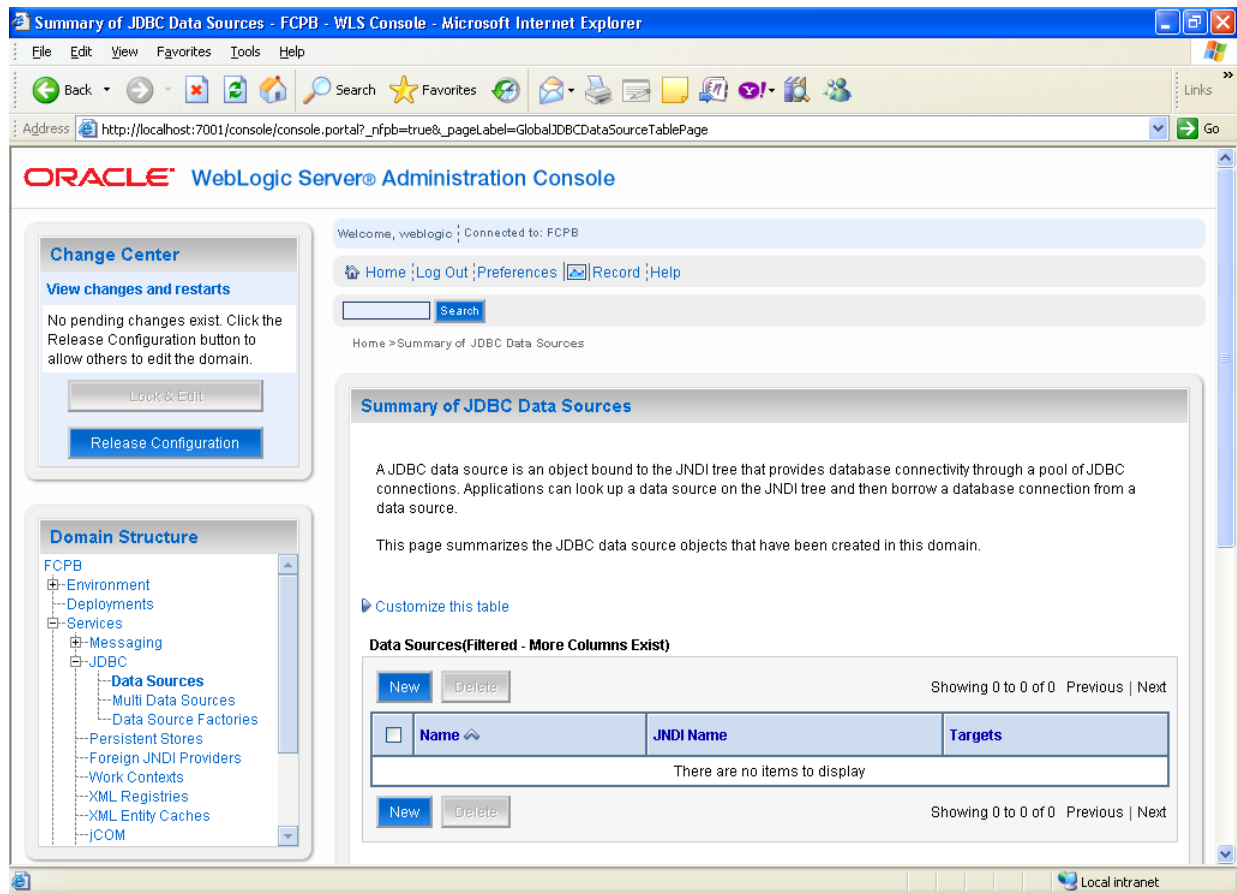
Summary of JDBC Data Sources - FCPB - WLS Console - Microsoft Internet Explorer

File Edit View Favorites Tools Help

Back Search Favorites Links

Address http://localhost:7001/console/console.portal?_nfpb=true&_pageLabel=GlobalJDBCDataSourceTablePage Go

ORACLE WebLogic Server® Administration Console

Change Center

View changes and restarts

No pending changes exist. Click the Release Configuration button to allow others to edit the domain.

Lock & Edit

Release Configuration

Domain Structure

FCPB
Environment
Deployments
Services
Messaging
JDBC
Data Sources
Multi Data Sources
Data Source Factories
Persistent Stores
Foreign JNDI Providers
Work Contexts
XML Registries
XML Entity Caches
jCOM

Welcome, weblogic Connected to: FCPB

Home Log Out Preferences Record Help

Search

Home >Summary of JDBC Data Sources

Summary of JDBC Data Sources

A JDBC data source is an object bound to the JNDI tree that provides database connectivity through a pool of JDBC connections. Applications can look up a data source on the JNDI tree and then borrow a database connection from a data source.

This page summarizes the JDBC data source objects that have been created in this domain.

Customize this table

Data Sources(Filtered - More Columns Exist)

New Delete Showing 0 to 0 of 0 Previous | Next

| | Name | JNDI Name | Targets |
|---|---|---|---|
| There are no items to display | | | |

New Delete Showing 0 to 0 of 0 Previous | Next

Local intranet